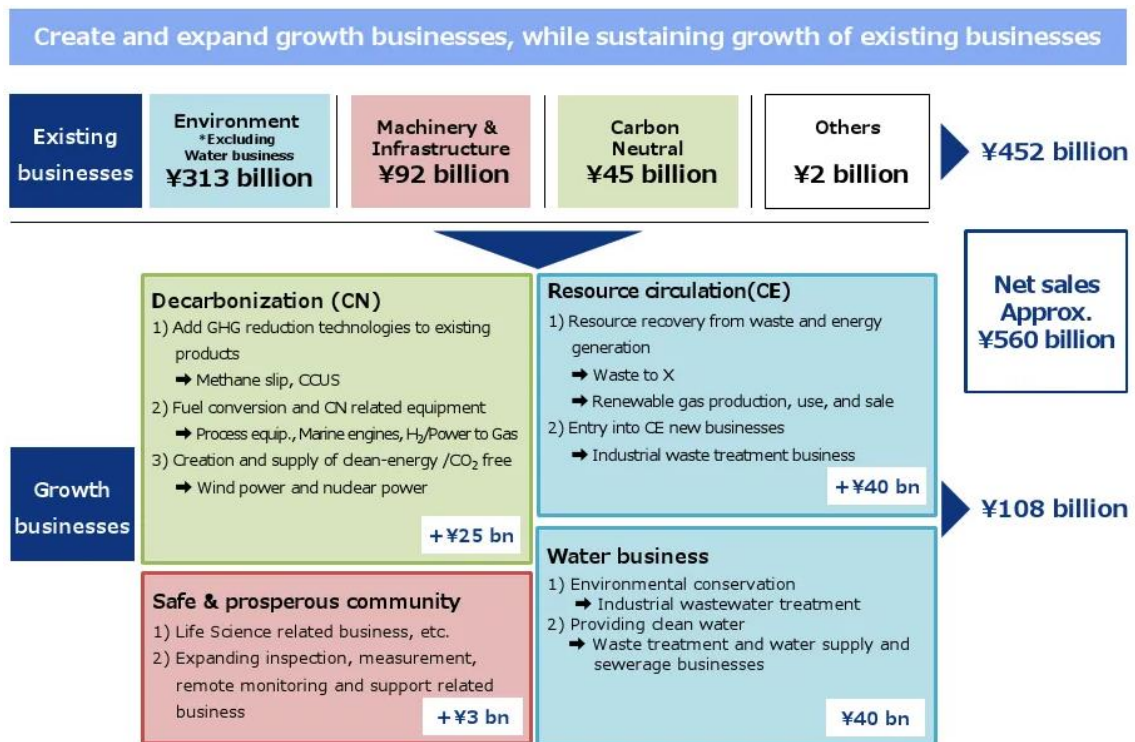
Create and expand growth businesses, while sustaining growth of existing businesses

Existing businesses

Environment
*Excluding Water business
¥313 billion

Machinery & Infrastructure
¥92 billion

Carbon Neutral
¥45 billion

Others
¥2 billion

¥452 billion

Net sales Approx. ¥560 billion

Growth businesses

Decarbonization (CN)
1) Add GHG reduction technologies to existing products
➡ Methane slip, CCUS
2) Fuel conversion and CN related equipment
➡ Process equip., Marine engines, $H_2$/Power to Gas
3) Creation and supply of clean-energy /$CO_2$ free
➡ Wind power and nuclear power
+¥25 bn

Resource circulation(CE)
1) Resource recovery from waste and energy generation
➡ Waste to X
➡ Renewable gas production, use, and sale
2) Entry into CE new businesses
➡ Industrial waste treatment business
+¥40 bn

¥108 billion

Water business
1) Environmental conservation
➡ Industrial wastewater treatment
2) Providing clean water
➡ Waste treatment and water supply and sewerage businesses
¥40 bn

Safe & prosperous community
1) Life Science related business, etc.
2) Expanding inspection, measurement, remote monitoring and support related business
+¥3 bn